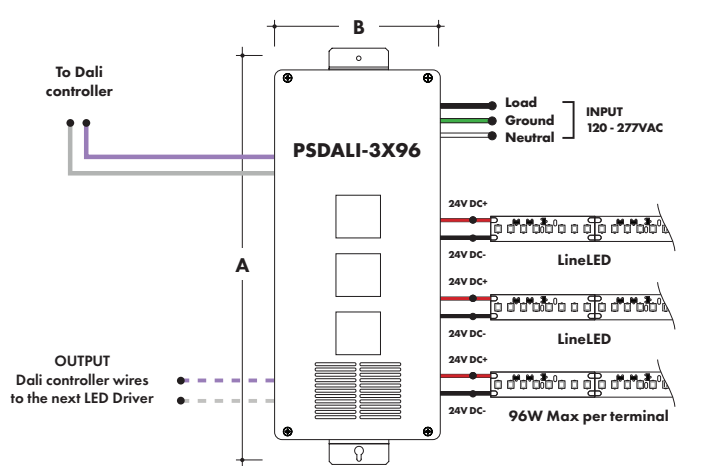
B

To Dali controller

Load
Ground
Neutral

INPUT
120 - 277VAC

PSDALI-3X96

A

24V DC+
24V DC-
LineLED

24V DC+
24V DC-
LineLED

OUTPUT
Dali controller wires to the next LED Driver

24V DC+
24V DC-
96W Max per terminal